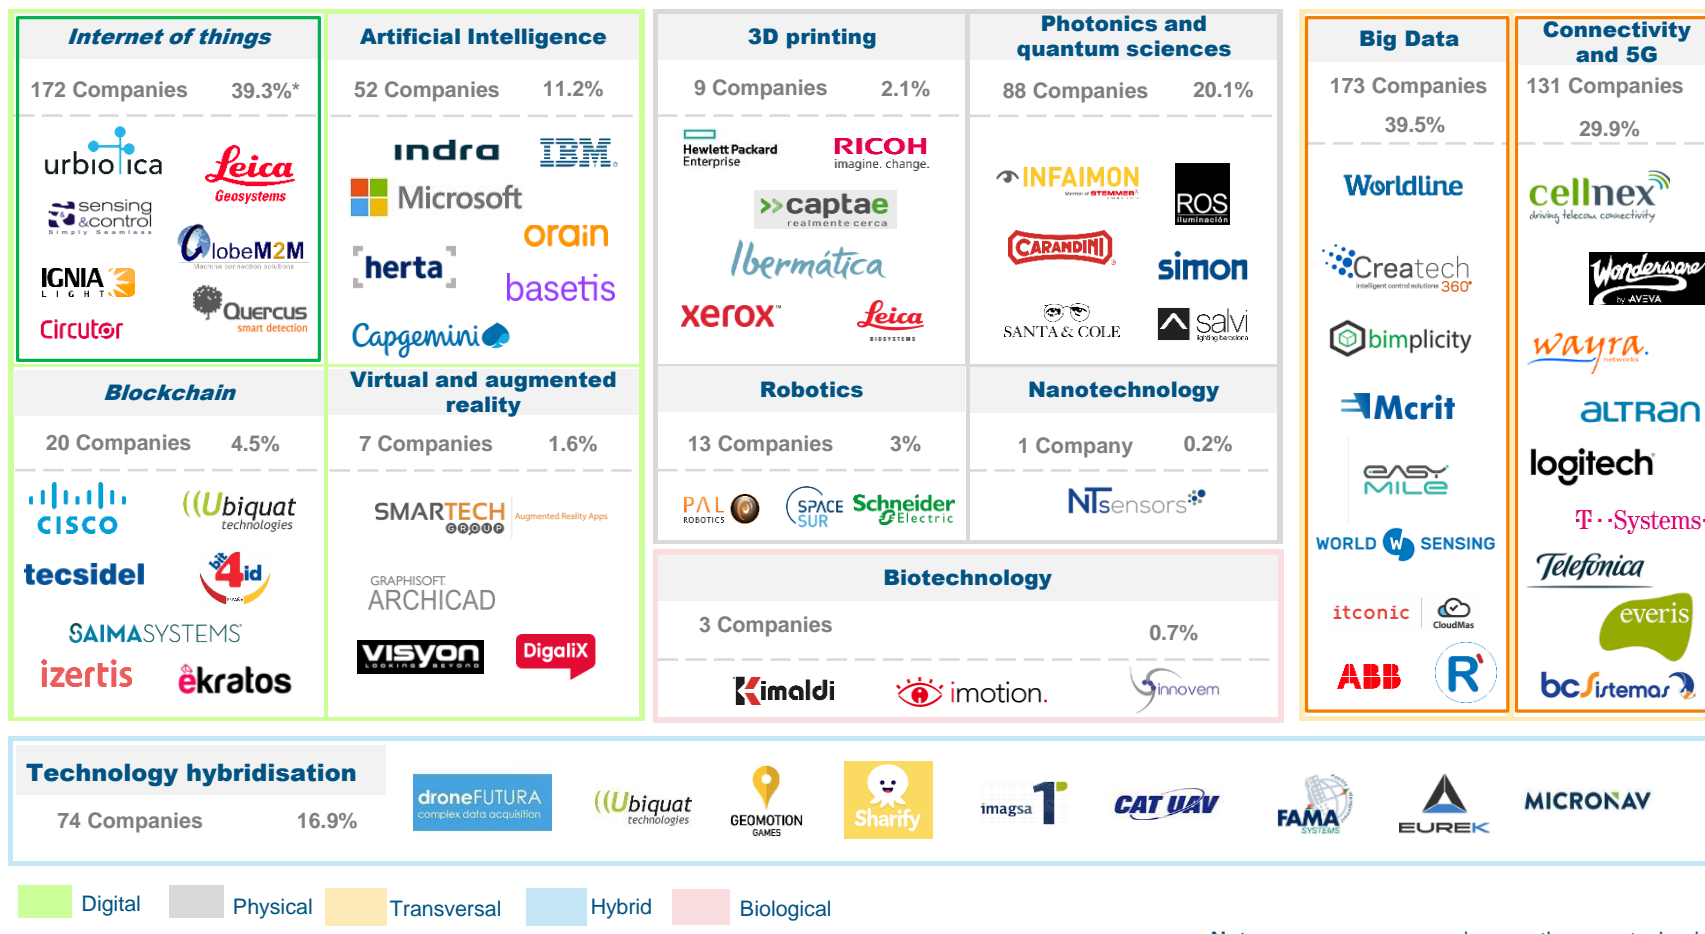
Internet of things
172 Companies 39.3%*
urbiotica
Leica Geosystems
sensing &control
GlobeM2M
IGNIA
Quercus smart detection
Circutor

Artificial Intelligence
52 Companies 11.2%
indra
IBM
Microsoft
orain
herta
basetis
Capgemini

3D printing
9 Companies 2.1%
Hewlett Packard Enterprise
RICOH imagine. change.
captae realmente cerca
Ibermática
xerox
Leica

Photonics and quantum sciences
88 Companies 20.1%
INFAIMON
ROS iluminación
CARANDINI
simon
SANTA & COLE
salvi

Big Data
173 Companies
39.5%
Worldline
Createch 360°
bimplicity
Mcrit
easy mile
WORLD SENSING
itconic
CloudMas
ABB
R

Connectivity and 5G
131 Companies
29.9%
cellnex driving telecom connectivity
Wonderware by AVEVA
wayra
altran
logitech
T··Systems
Telefonica
everis
bcSistemas

Blockchain
20 Companies 4.5%
cisco
Ubiquat technologies
tecsidel
4id
SAIMASYSTEMS
izertis
ekratos

Virtual and augmented reality
7 Companies 1.6%
SMARTECH GROUP Augmented Reality Apps
GRAPHISOFT ARCHICAD
VISYON
DigaliX

Robotics
13 Companies 3%
PAL ROBOTICS
SPACE SUR
Schneider Electric

Nanotechnology
1 Company 0.2%
NTsensors

Biotechnology
3 Companies 0.7%
Kimaldi
imotion.
innovem

Technology hybridisation
74 Companies 16.9%
droneFUTURA complex data acquisition
Ubiquat technologies
GEOMOTION GAMES
Sharify
imagsa
CAT UAV
FAMA SYSTEMS
EUREK
MICRONAV

Digital Physical Transversal Hybrid Biological